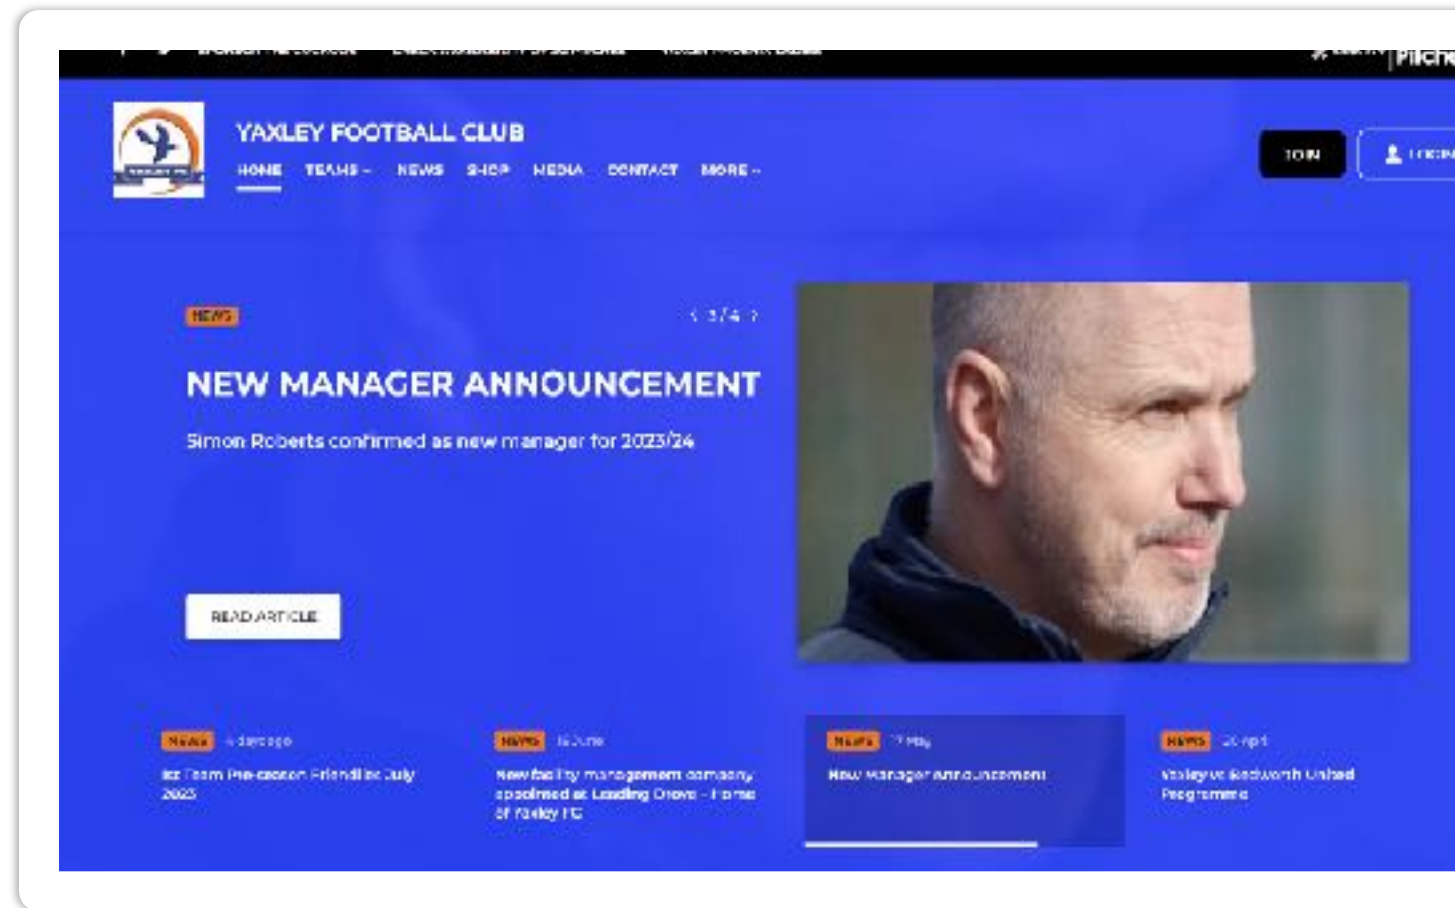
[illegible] Pitch

YAXLEY FOOTBALL CLUB

HOME TEAMS NEWS SHOP MEDIA CONTACT MORE

JOIN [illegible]

NEWS

3 / 4

NEW MANAGER ANNOUNCEMENT

Simon Roberts confirmed as new manager for 2023/24

READ ARTICLE

NEWS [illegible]
1st Team Pre-season Friendlies July 2023

NEWS 16 June
New facility management company appointed at Leading Drove - Home of Yaxley FC

NEWS 17 May
New Manager Announcement

NEWS 26 April
Yaxley vs Bedworth United Programme